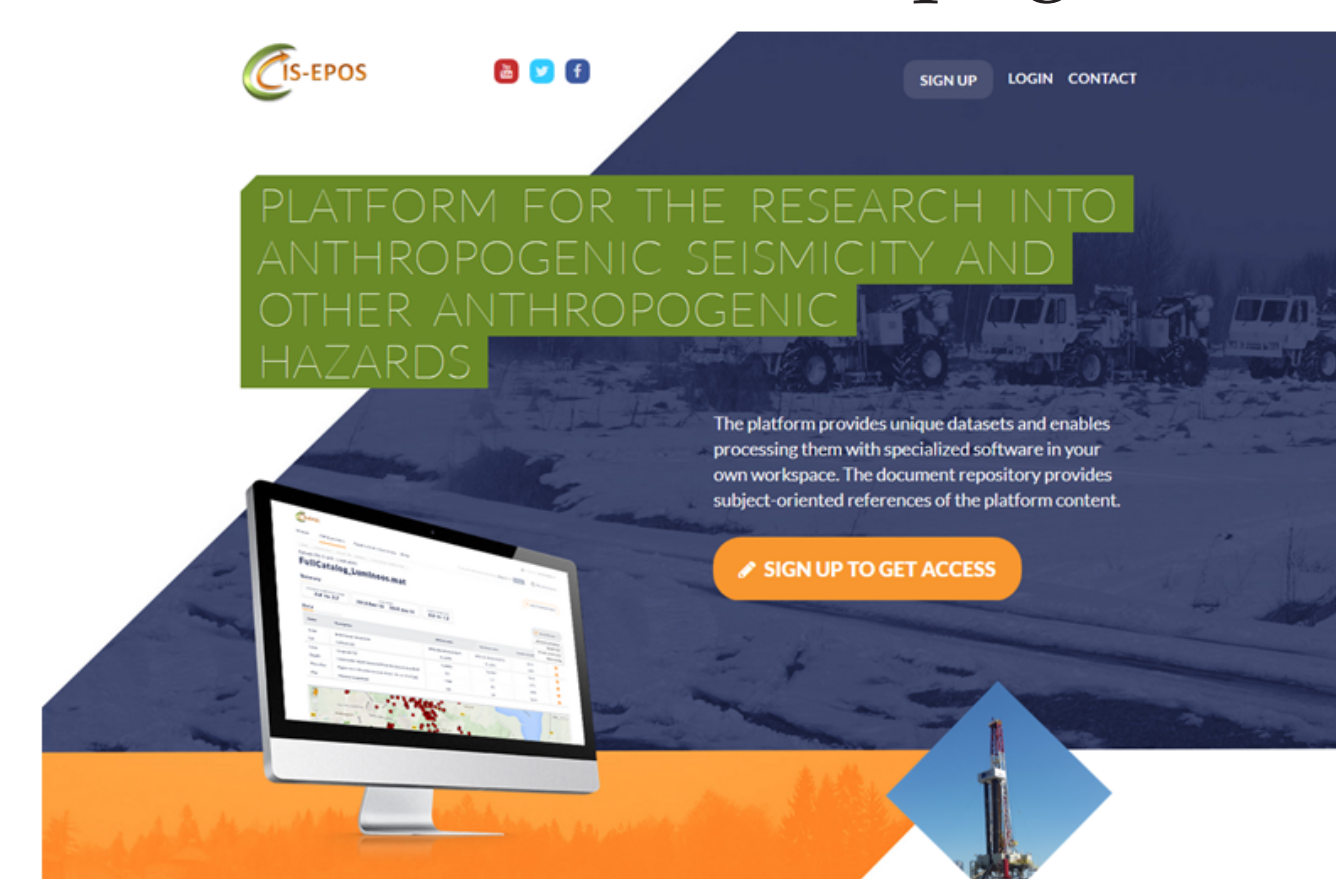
IS-EPOS

SIGN UP LOGIN CONTACT

PLATFORM FOR THE RESEARCH INTO ANTHROPOGENIC SEISMICITY AND OTHER ANTHROPOGENIC HAZARDS

The platform provides unique datasets and enables processing them with specialized software in your own workspace. The document repository provides subject-oriented references of the platform content.

SIGN UP TO GET ACCESS

FullCatalog_Luminoso.mat

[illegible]